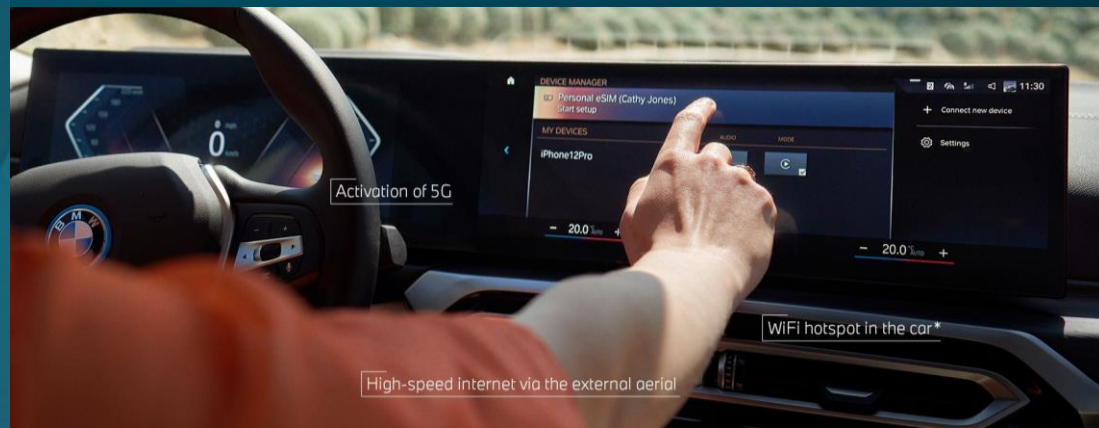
0

DEVICE MANAGER

Personal eSIM (Cathy Jones)
Start setup

MY DEVICES

AUDIO

MODE

iPhone12Pro

11:30

+ Connect new device

Settings

− 20.0 +

− 20.0 +

Activation of 5G

WiFi hotspot in the car*

High-speed internet via the external aerial